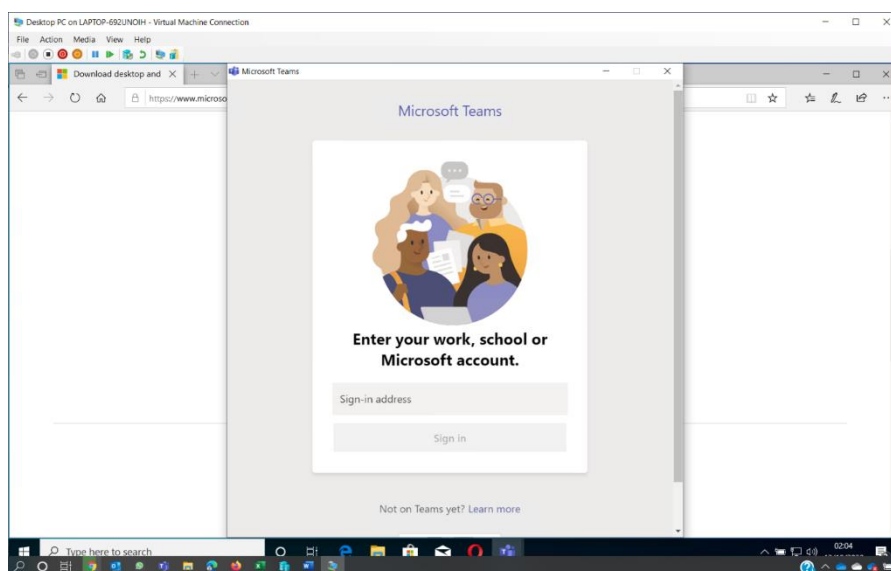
Desktop PC on LAPTOP-692UNOIH - Virtual Machine Connection

File Action Media View Help

Download desktop and

https://www.microso

Microsoft Teams

Microsoft Teams

Enter your work, school or Microsoft account.

Sign-in address

Sign in

Not on Teams yet? Learn more

Type here to search

02:04